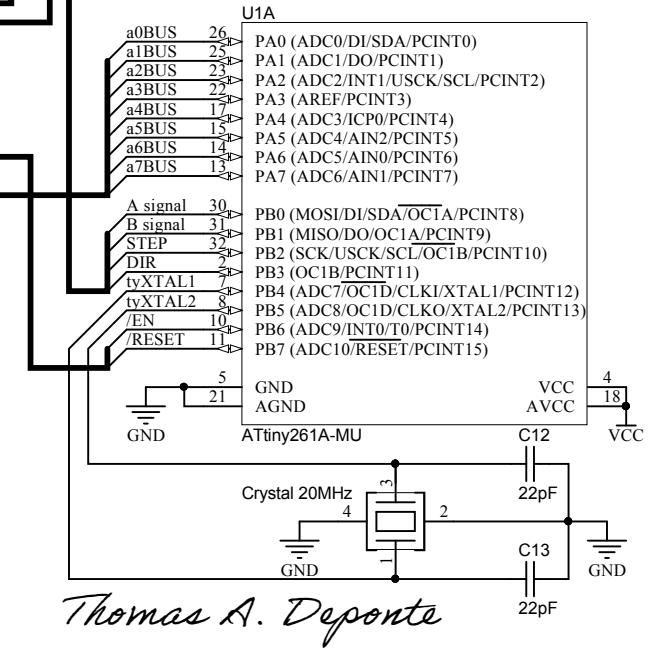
U1A

a0BUS 26 PA0 (ADC0/DI/SDA/PCINT0)
a1BUS 25 PA1 (ADC1/DO/PCINT1)
a2BUS 23 PA2 (ADC2/INT1/USCK/SCL/PCINT2)
a3BUS 22 PA3 (AREF/PCINT3)
a4BUS 17 PA4 (ADC3/ICP0/PCINT4)
a5BUS 15 PA5 (ADC4/AIN2/PCINT5)
a6BUS 14 PA6 (ADC5/AIN0/PCINT6)
a7BUS 13 PA7 (ADC6/AIN1/PCINT7)

A signal 30 PB0 (MOSI/DI/SDA/$\overline{OC1A}$/PCINT8)
B signal 31 PB1 (MISO/DO/OC1A/PCINT9)
STEP 32 PB2 (SCK/USCK/SCL/$\overline{OC1B}$/PCINT10)
DIR 2 PB3 (OC1B/PCINT11)
tyXTAL1 7 PB4 (ADC7/$\overline{OC1D}$/CLKI/XTAL1/PCINT12)
tyXTAL2 8 PB5 (ADC8/OC1D/CLKO/XTAL2/PCINT13)
/EN 10 PB6 (ADC9/INT0/T0/PCINT14)
/RESET 11 PB7 (ADC10/$\overline{RESET}$/PCINT15)

5 GND
21 AGND
GND

VCC 4
AVCC 18
VCC

ATtiny261A-MU

C12
22pF

Crystal 20MHz
3
4
2
1
GND
GND

C13
22pF

Thomas A. Deponte